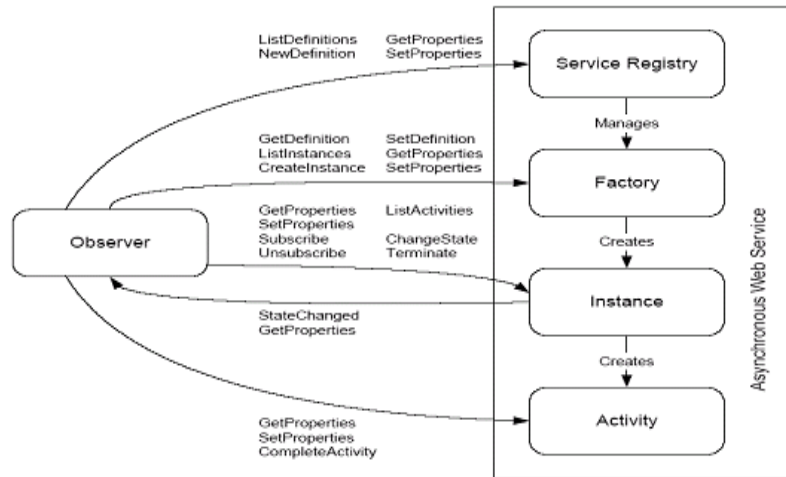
ListDefinitions
NewDefinition

GetProperties
SetProperties

Service Registry

Manages

GetDefinition
ListInstances
CreateInstance

SetDefinition
GetProperties
SetProperties

Factory

Observer

GetProperties
SetProperties
Subscribe
Unsubscribe

ListActivities

ChangeState
Terminate

Creates

Instance

StateChanged
GetProperties

Creates

GetProperties
SetProperties
CompleteActivity

Activity

Asynchronous Web Service